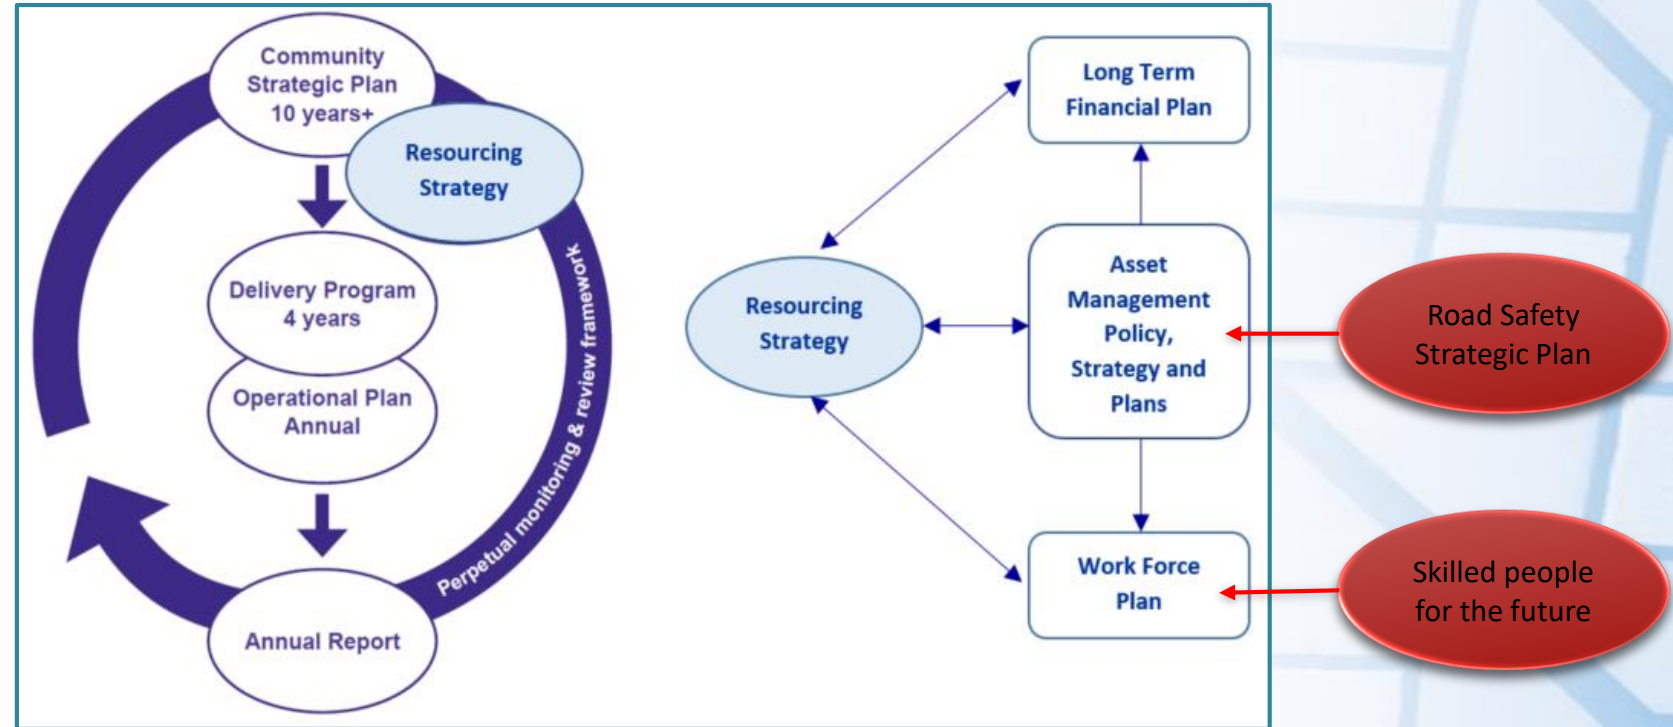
Community Strategic Plan 10 years+

Resourcing Strategy

Delivery Program 4 years

Operational Plan Annual

Annual Report

Perpetual monitoring & review framework

Long Term Financial Plan

Resourcing Strategy

Asset Management Policy, Strategy and Plans

Work Force Plan

Road Safety Strategic Plan

Skilled people for the future